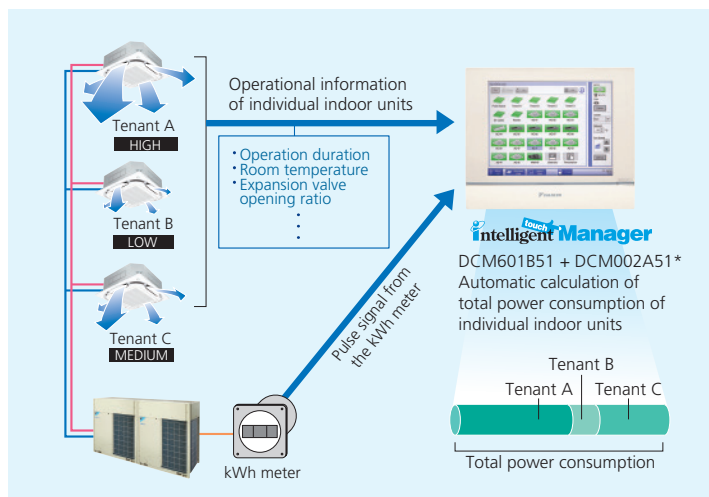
Operational information of individual indoor units

Tenant A
HIGH

Tenant B
LOW

Tenant C
MEDIUM

• Operation duration
• Room temperature
• Expansion valve opening ratio
⋮

Pulse signal from the kWh meter

kWh meter

intelligent touch Manager

DCM601B51 + DCM002A51*
Automatic calculation of total power consumption of individual indoor units

Tenant B
Tenant A
Tenant C

Total power consumption